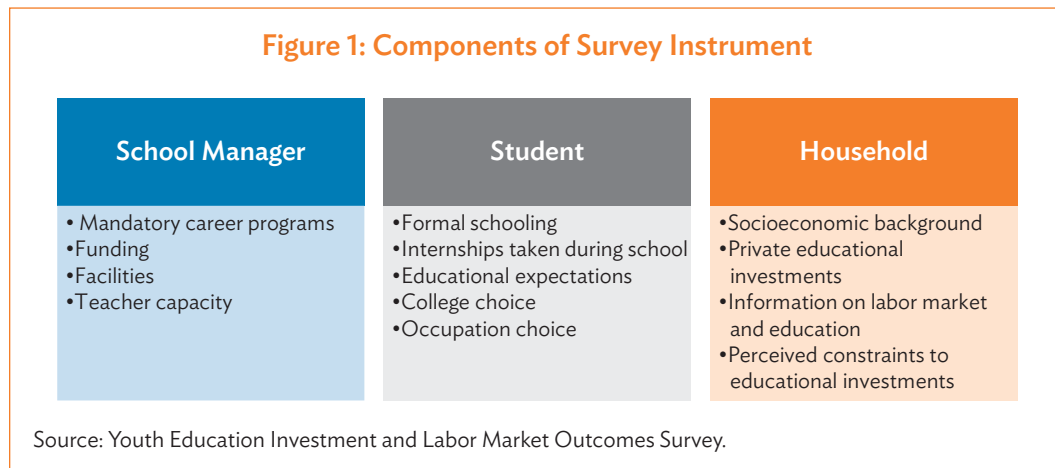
Figure 1: Components of Survey Instrument

School Manager

• Mandatory career programs
•Funding
•Facilities
•Teacher capacity

Student

•Formal schooling
•Internships taken during school
•Educational expectations
•College choice
•Occupation choice

Household

•Socioeconomic background
•Private educational investments
•Information on labor market and education
•Perceived constraints to educational investments

Source: Youth Education Investment and Labor Market Outcomes Survey.